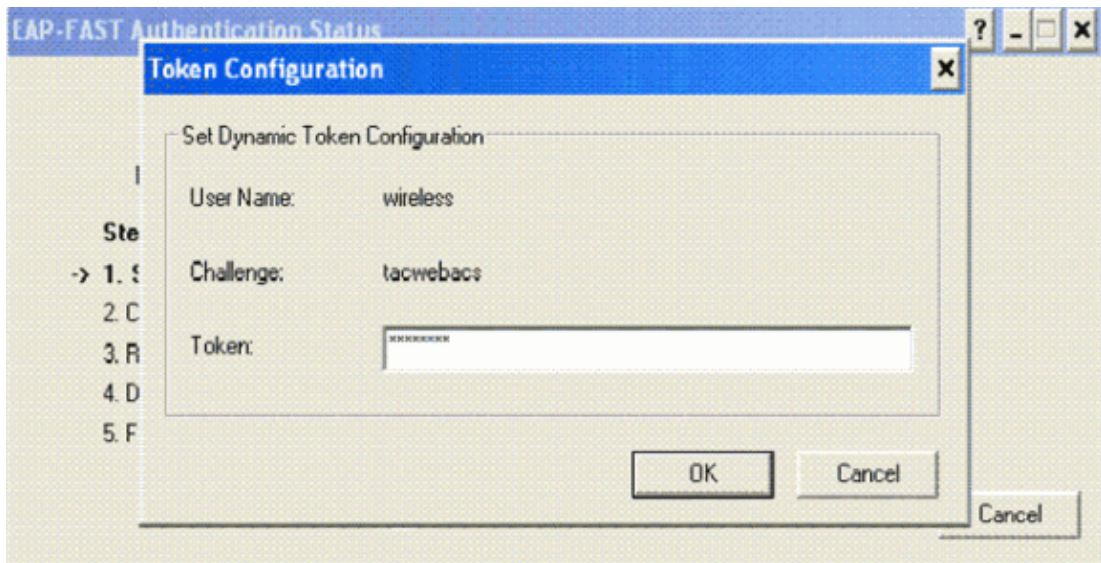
EAP-FAST Authentication Status

? _ □ ×

Token Configuration

×

Set Dynamic Token Configuration

User Name: wireless

Challenge: tacwebacs

Token: ********

OK

Cancel

I

Ste

-> 1. S

2. C

3. R

4. D

5. F

Cancel